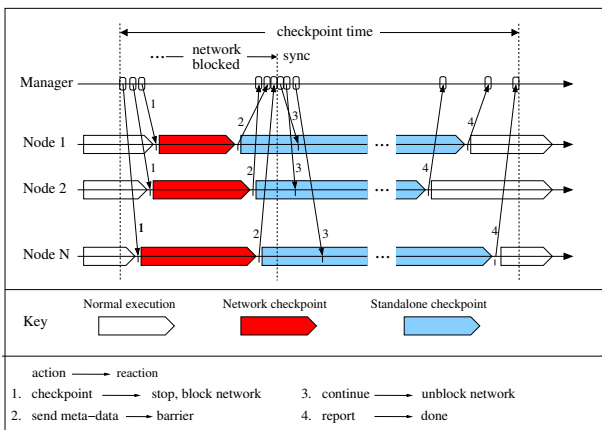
checkpoint time

network blocked

sync

Manager

1

2

3

4

Node 1

1

2

3

4

Node 2

1

2

3

4

Node N

...

...

...

Key

Normal execution

Network checkpoint

Standalone checkpoint

action → reaction

1. checkpoint → stop, block network

2. send meta–data → barrier

3. continue → unblock network

4. report → done